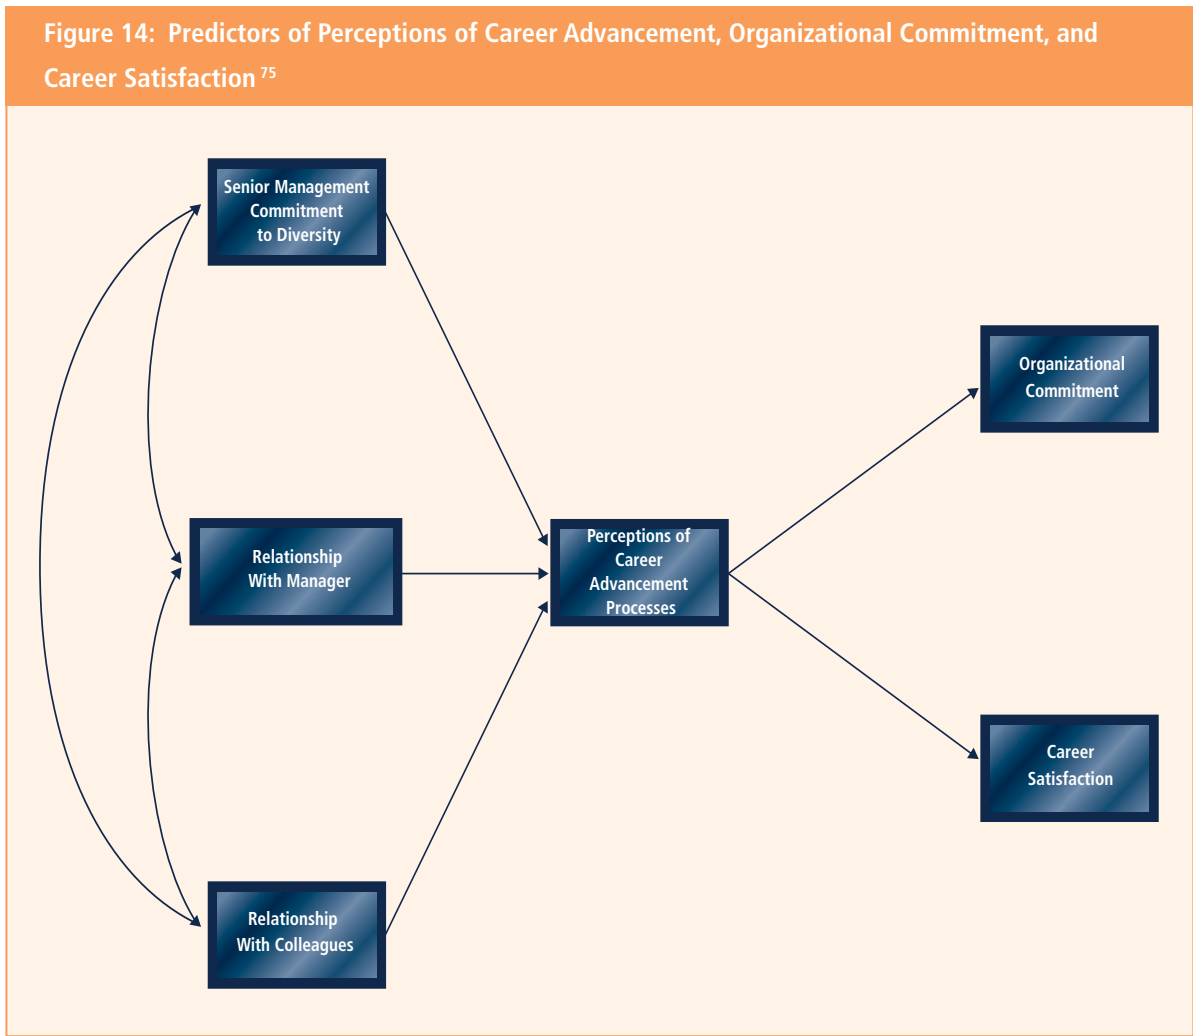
Figure 14: Predictors of Perceptions of Career Advancement, Organizational Commitment, and Career Satisfaction $^{75}$

Senior Management Commitment to Diversity

Relationship With Manager

Relationship With Colleagues

Perceptions of Career Advancement Processes

Organizational Commitment

Career Satisfaction